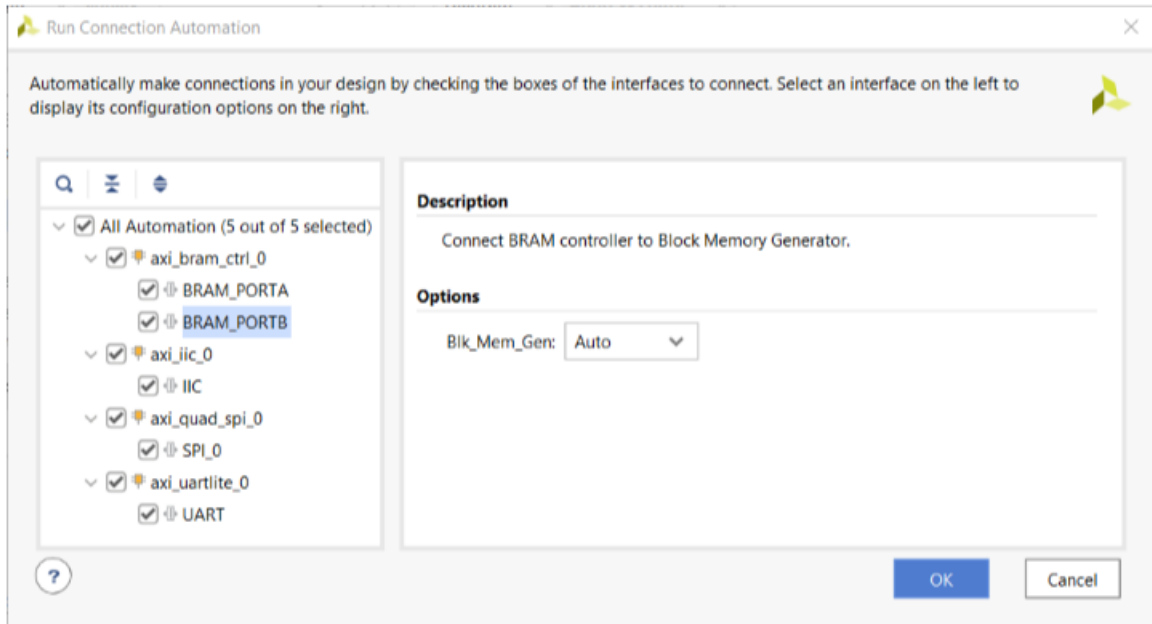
Run Connection Automation

Automatically make connections in your design by checking the boxes of the interfaces to connect. Select an interface on the left to display its configuration options on the right.

All Automation (5 out of 5 selected)
axi_bram_ctrl_0
BRAM_PORTA
BRAM_PORTB
axi_iic_0
IIC
axi_quad_spi_0
SPI_0
axi_uartlite_0
UART

Description
Connect BRAM controller to Block Memory Generator.

Options
Blk_Mem_Gen: Auto

?
OK
Cancel